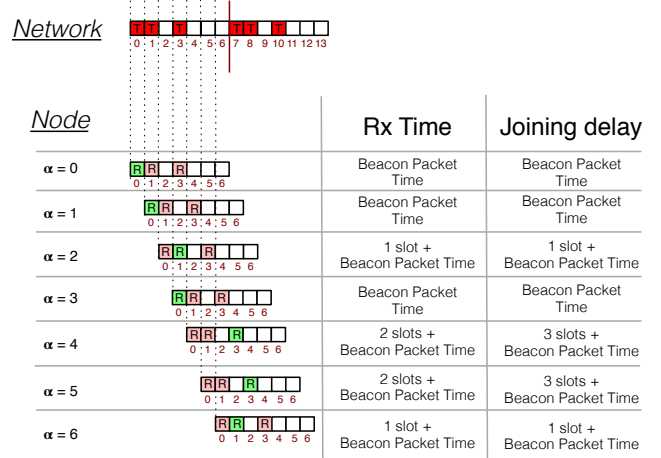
Network

T T T T T T
0 1 2 3 4 5 6 7 8 9 10 11 12 13

| Node | Rx Time | Joining delay |
|---|---|---|
| $\alpha = 0$ R R R 0 1 2 3 4 5 6 | Beacon Packet Time | Beacon Packet Time |
| $\alpha = 1$ R R R 0 1 2 3 4 5 6 | Beacon Packet Time | Beacon Packet Time |
| $\alpha = 2$ R R R 0 1 2 3 4 5 6 | 1 slot + Beacon Packet Time | 1 slot + Beacon Packet Time |
| $\alpha = 3$ R R R 0 1 2 3 4 5 6 | Beacon Packet Time | Beacon Packet Time |
| $\alpha = 4$ R R R 0 1 2 3 4 5 6 | 2 slots + Beacon Packet Time | 3 slots + Beacon Packet Time |
| $\alpha = 5$ R R R 0 1 2 3 4 5 6 | 2 slots + Beacon Packet Time | 3 slots + Beacon Packet Time |
| $\alpha = 6$ R R R 0 1 2 3 4 5 6 | 1 slot + Beacon Packet Time | 1 slot + Beacon Packet Time |